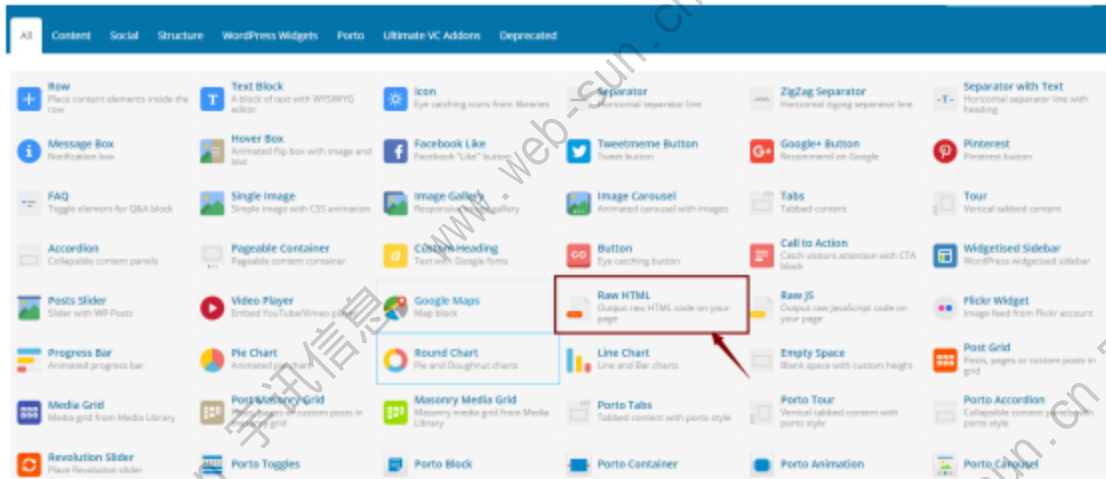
All Content Social Structure WordPress Widgets Porto Ultimate VC Addons Deprecated

Row
Place content elements inside the row

Text Block
A block of text with WYSIWYG editor

Icon
Eye catching icons from libraries

Separator
Horizontal separator line

ZigZag Separator
Horizontal zigzag separator line

Separator with Text
Horizontal separator line with heading

Message Box
Notification box

Hover Box
Animated flip box with image and text

Facebook Like
Facebook "Like" button

Tweetmeme Button
Tweet button

Google+ Button
Recommend on Google

Pinterest
Pinterest button

FAQ
Toggle element for Q&A block

Single Image
Simple image with CSS animation

Image Gallery
Responsive image gallery

Image Carousel
Animated carousel with images

Tabs
Tabbed content

Tour
Vertical tabbed content

Accordion
Collapsible content panels

Pageable Container
Pageable content container

Custom Heading
Text with Google fonts

Button
Eye catching button

Call to Action
Catch visitors attention with CTA block

Widgetised Sidebar
WordPress widgetised sidebar

Posts Slider
Slider with WP Posts

Video Player
Embed YouTube/Vimeo player

Google Maps
Map block

Raw HTML
Output raw HTML code on your page

Raw JS
Output raw JavaScript code on your page

Flickr Widget
Image feed from Flickr account

Progress Bar
Animated progress bar

Pie Chart
Animated pie chart

Round Chart
Pie and Doughnut charts

Line Chart
Line and Bar charts

Empty Space
Blank space with custom height

Post Grid
Posts, pages or custom posts in grid

Media Grid
Media grid from Media Library

Post Masonry Grid
Posts, pages or custom posts in masonry grid

Masonry Media Grid
Masonry media grid from Media Library

Porto Tabs
Tabbed content with porto style

Porto Tour
Vertical tabbed content with porto style

Porto Accordion
Collapsible content panels with porto style

Revolution Slider
Place Revolution slider

Porto Toggles

Porto Block

Porto Container

Porto Animation

Porto Carousel

www.web-sun.cn